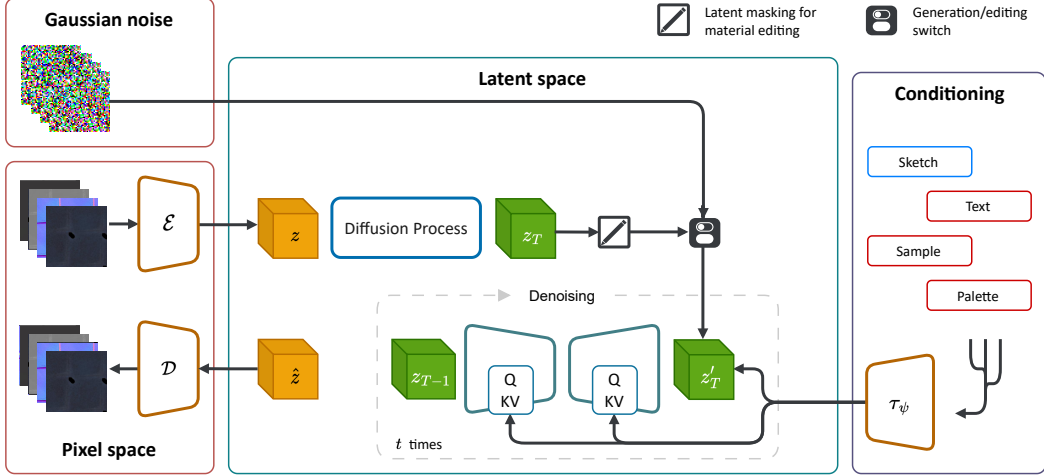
Gaussian noise

Latent masking for material editing

Generation/editing switch

Latent space

Conditioning

Sketch

Text

Sample

Palette

$\mathcal{E}$

$z$

Diffusion Process

$z_T$

Denoising

$z_{T-1}$

Q
KV

Q
KV

$z'_T$

$\tau_\psi$

$\mathcal{D}$

$\hat{z}$

$t$ times

Pixel space